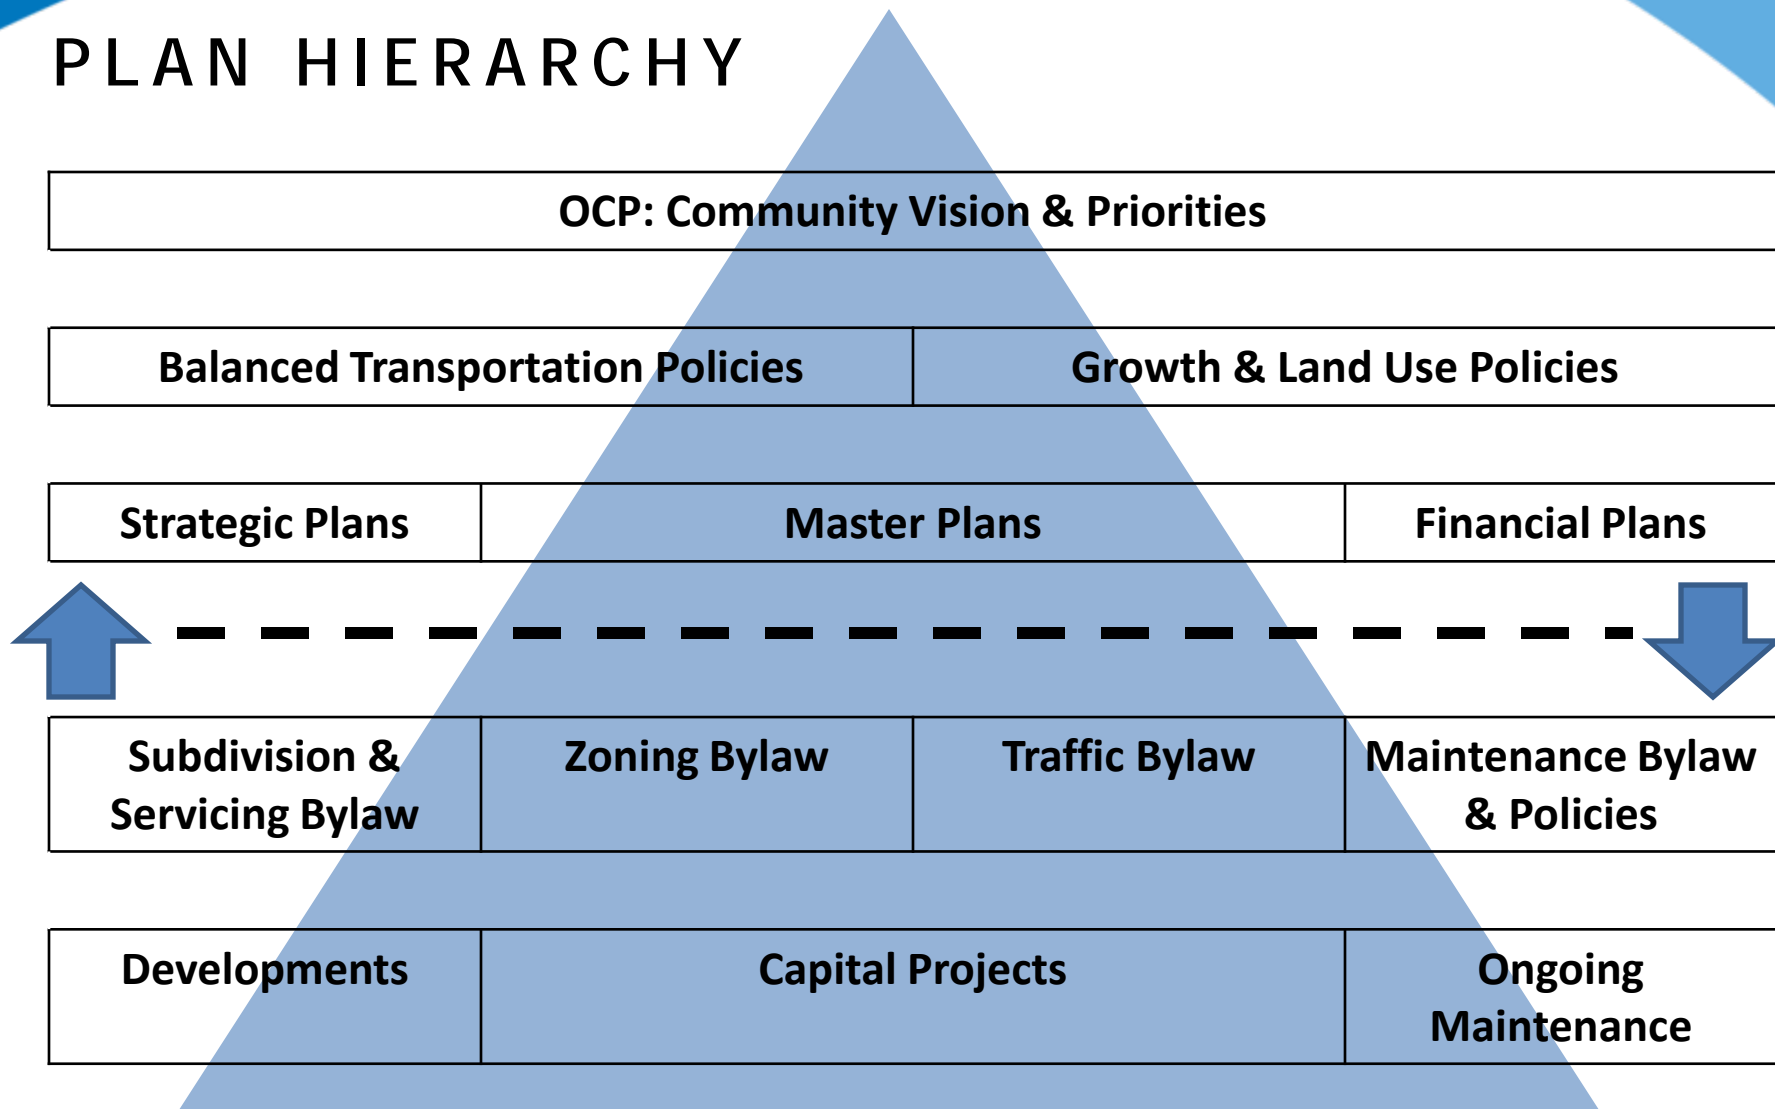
PLAN HIERARCHY

| OCP: Community Vision & Priorities |
|---|

| Balanced Transportation Policies | Growth & Land Use Policies |
|---|---|

| Strategic Plans | Master Plans | Financial Plans |
|---|---|---|

| Subdivision & Servicing Bylaw | Zoning Bylaw | Traffic Bylaw | Maintenance Bylaw & Policies |
|---|---|---|---|

| Developments | Capital Projects | Ongoing Maintenance |
|---|---|---|